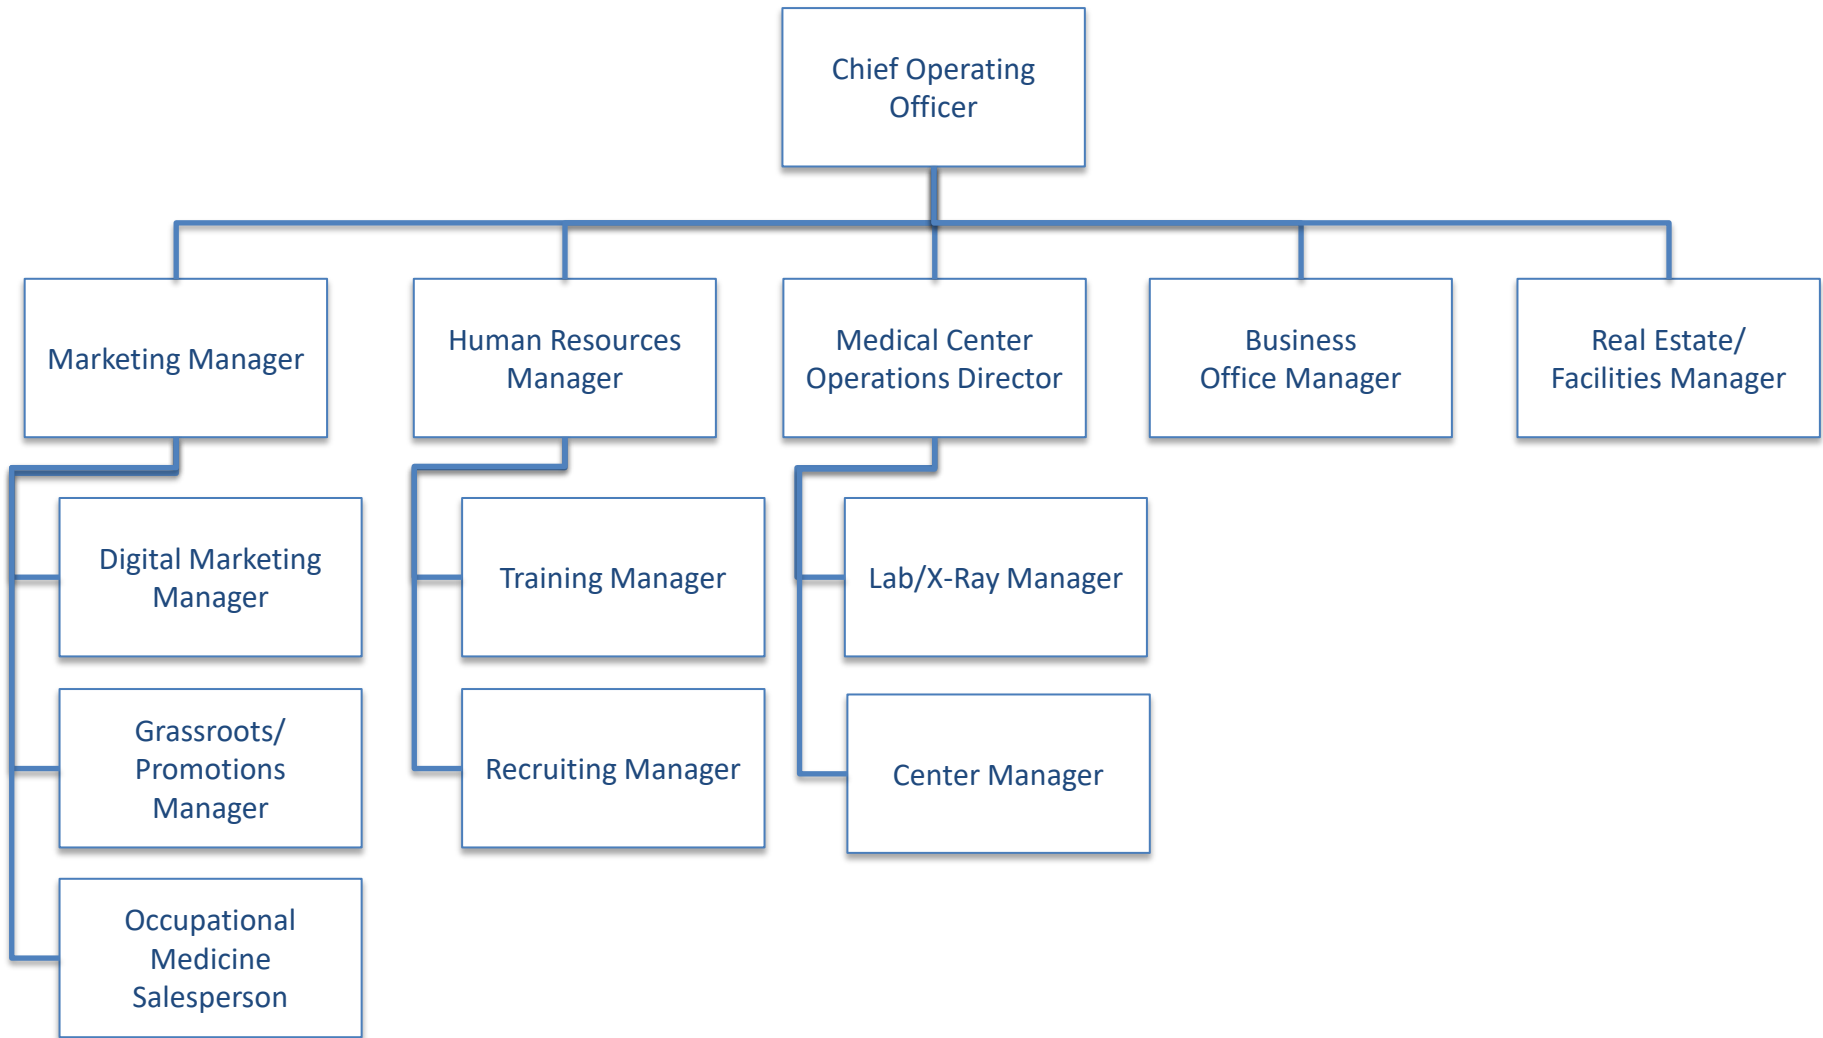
Chief Operating Officer

Marketing Manager

Human Resources Manager

Medical Center Operations Director

Business Office Manager

Real Estate/ Facilities Manager

Digital Marketing Manager

Grassroots/ Promotions Manager

Occupational Medicine Salesperson

Training Manager

Recruiting Manager

Lab/X-Ray Manager

Center Manager